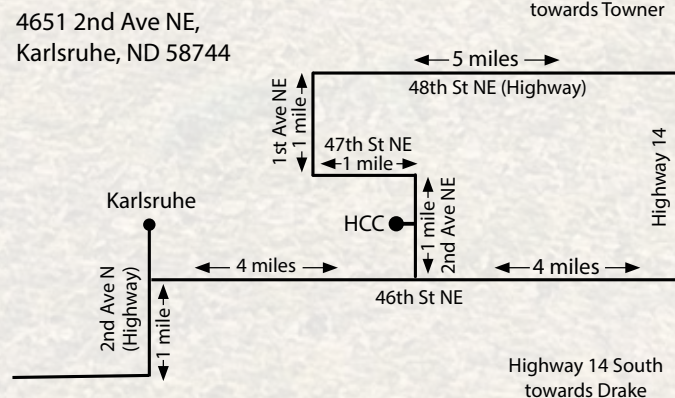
4651 2nd Ave NE, Karlsruhe, ND 58744

towards Towner

5 miles

48th St NE (Highway)

1st Ave NE 1 mile

47th St NE 1 mile

Highway 14

Karlsruhe

HCC

1 mile 2nd Ave NE

2nd Ave N (Highway)

4 miles

4 miles

46th St NE

1 mile

Highway 14 South towards Drake